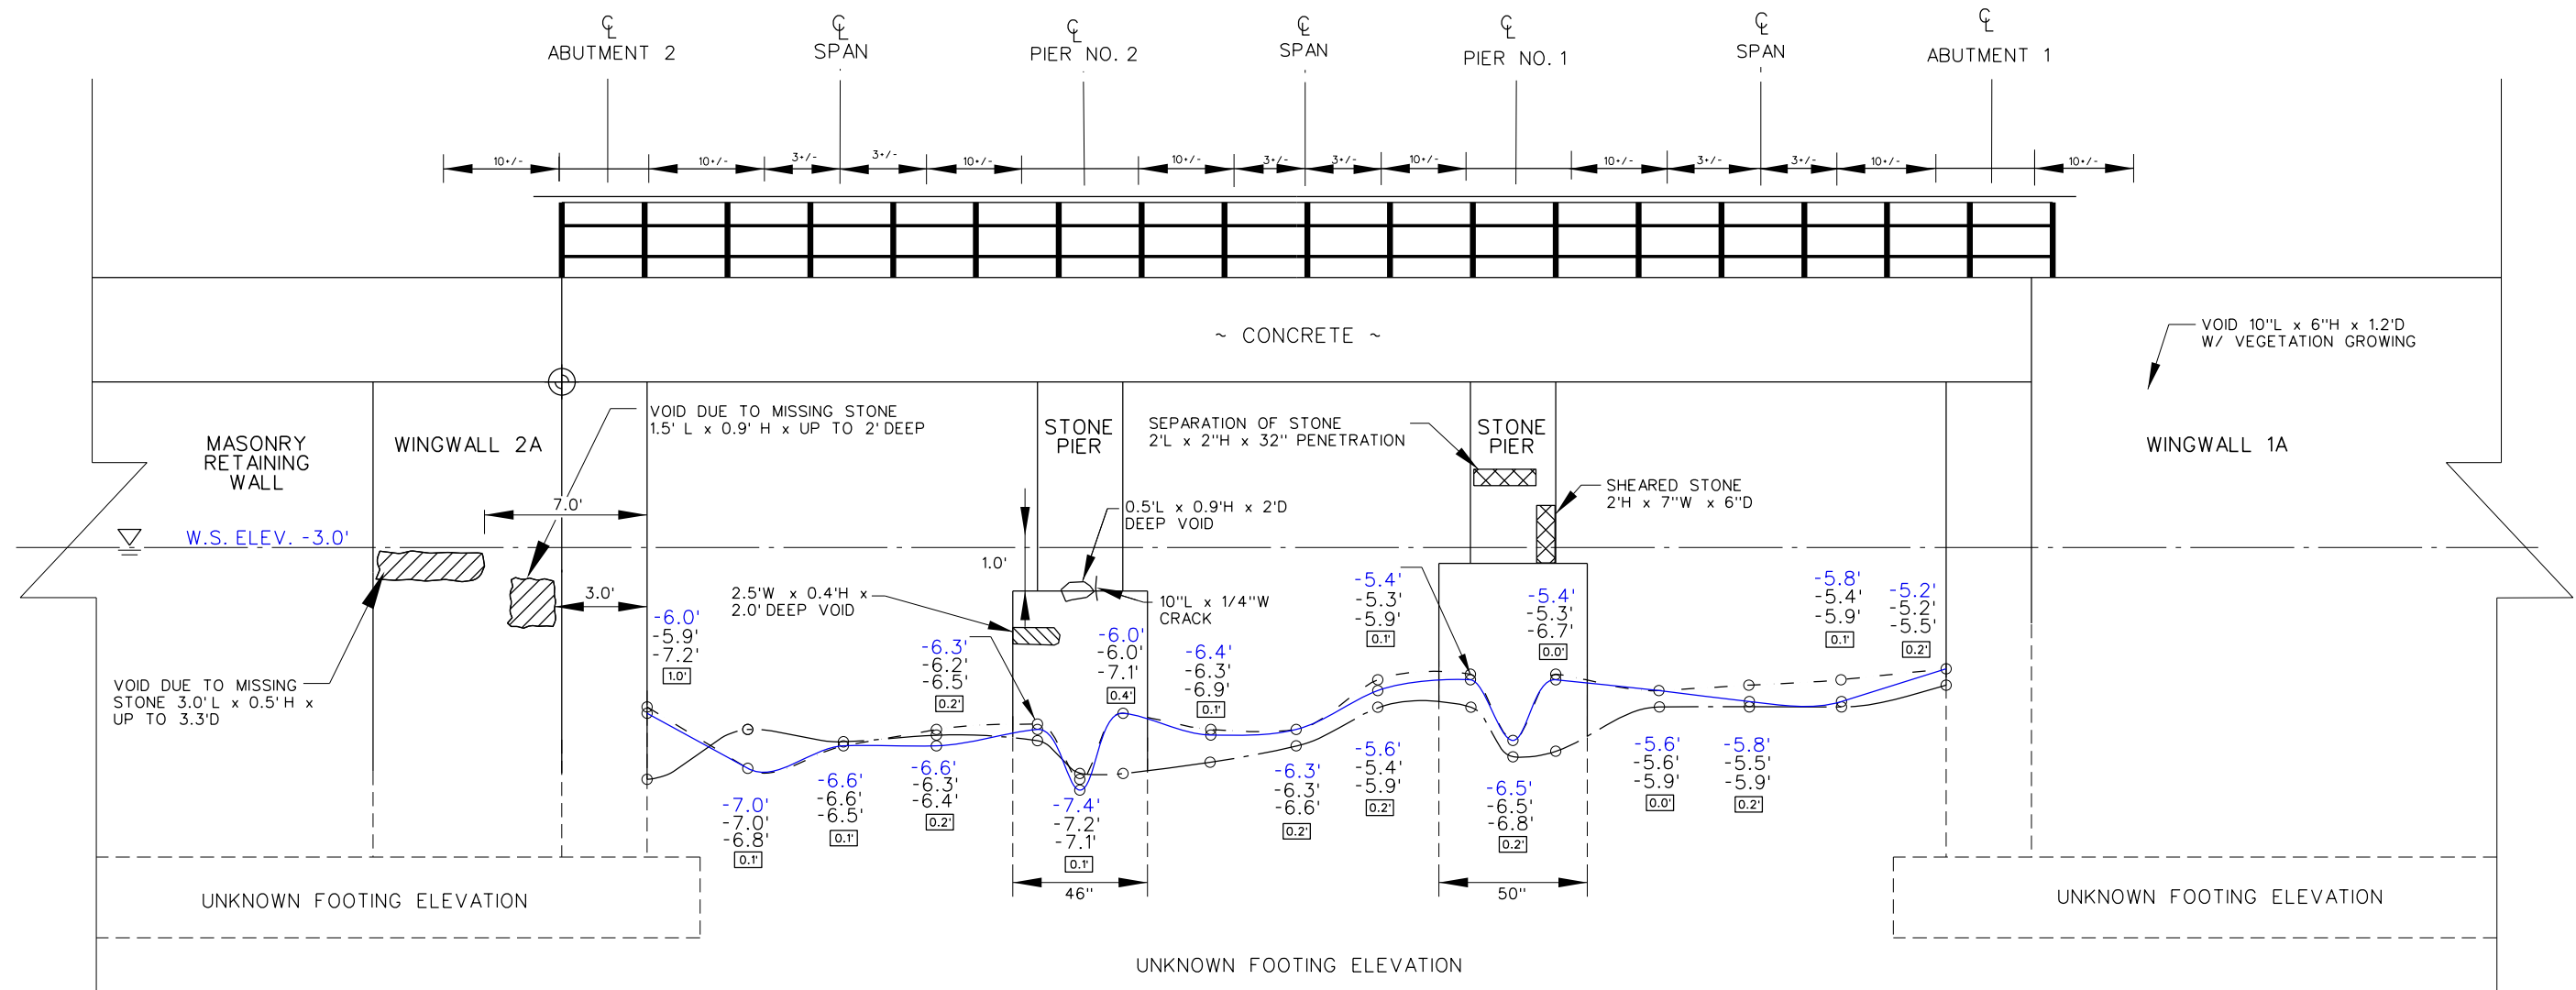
℄ ABUTMENT 2
℄ SPAN
℄ PIER NO. 2
℄ SPAN
℄ PIER NO. 1
℄ SPAN
℄ ABUTMENT 1

10+/- 10+/- 3+/- 3+/- 10+/- 10+/- 3+/- 3+/- 10+/- 10+/- 3+/- 3+/- 10+/- 10+/-

~ CONCRETE ~

VOID 10"L x 6"H x 1.2'D W/ VEGETATION GROWING

MASONRY RETAINING WALL

WINGWALL 2A

VOID DUE TO MISSING STONE 1.5' L x 0.9' H x UP TO 2' DEEP

STONE PIER

SEPARATION OF STONE 2'L x 2"H x 32" PENETRATION

STONE PIER

WINGWALL 1A

SHEARED STONE 2'H x 7"W x 6"D

7.0'

0.5'L x 0.9'H x 2'D DEEP VOID

W.S. ELEV. -3.0'

1.0'

3.0'

2.5'W x 0.4'H x 2.0' DEEP VOID

10"L x 1/4"W CRACK

-6.0' -5.9' -7.2' 1.0'

-6.3' -6.2' -6.5' 0.2'

-6.0' -6.0' -7.1' 0.4'

-6.4' -6.3' -6.9' 0.1'

-5.4' -5.3' -5.9' 0.1'

-5.4' -5.3' -6.7' 0.0'

-5.8' -5.4' -5.9' 0.1'

-5.2' -5.2' -5.5' 0.2'

VOID DUE TO MISSING STONE 3.0'L x 0.5'H x UP TO 3.3'D

-7.0' -7.0' -6.8' 0.1'

-6.6' -6.6' -6.5' 0.1'

-6.6' -6.3' -6.4' 0.2'

-7.4' -7.2' -7.1' 0.1'

-6.3' -6.3' -6.6' 0.2'

-5.6' -5.4' -5.9' 0.2'

-6.5' -6.5' -6.8' 0.2'

-5.6' -5.6' -5.9' 0.0'

-5.8' -5.5' -5.9' 0.2'

46"

50"

UNKNOWN FOOTING ELEVATION

UNKNOWN FOOTING ELEVATION

UNKNOWN FOOTING ELEVATION